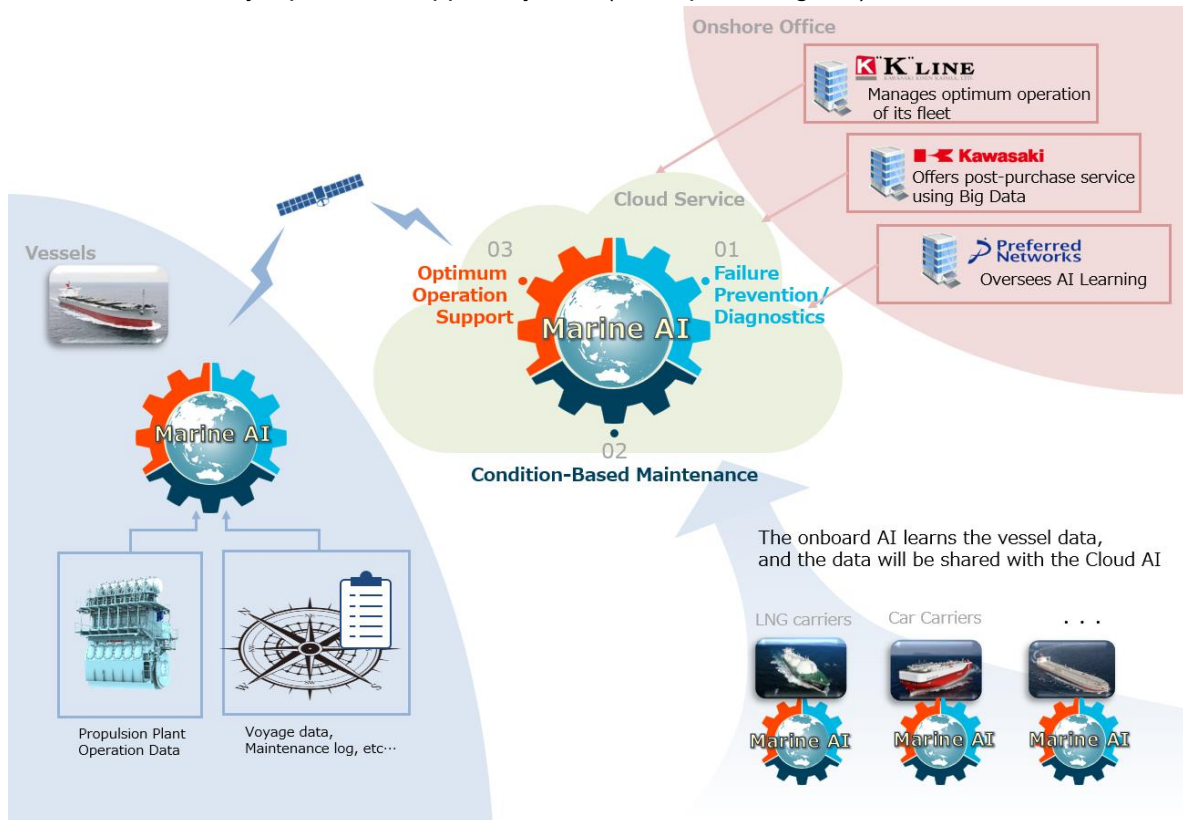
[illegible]

Onshore Office

K"LINE
Manages optimum operation of its fleet

Kawasaki
Offers post-purchase service using Big Data

Preferred Networks
Oversees AI Learning

Cloud Service

Vessels

03
Optimum Operation Support

01
Failure Prevention/ Diagnostics

Marine AI

02
Condition-Based Maintenance

Marine AI

The onboard AI learns the vessel data, and the data will be shared with the Cloud AI

LNG carriers

Car Carriers

. . .

Marine AI

Marine AI

Marine AI

Propulsion Plant Operation Data

Voyage data, Maintenance log, etc…